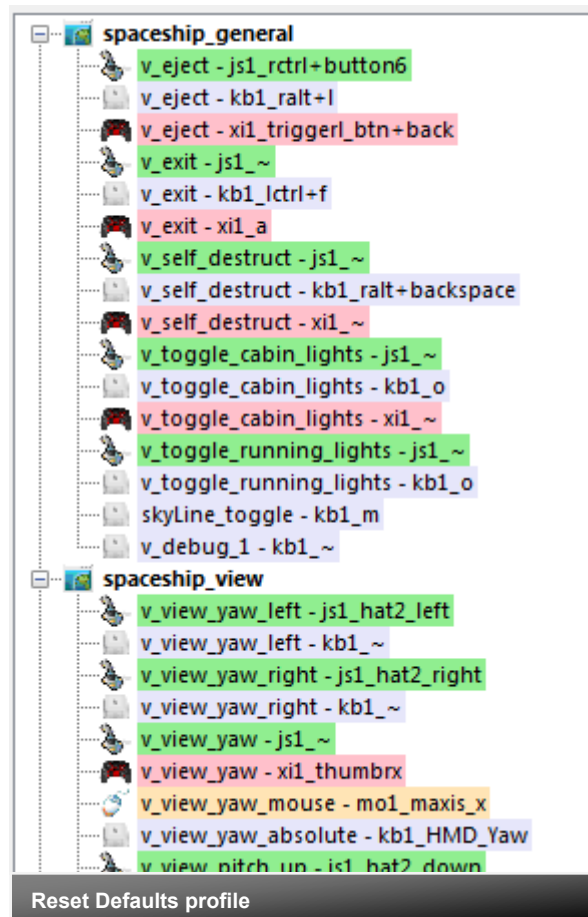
spaceship_general
v_eject - js1_rctrl+button6
v_eject - kb1_ralt+l
v_eject - xi1_triggerl_btn+back
v_exit - js1_~
v_exit - kb1_lctrl+f
v_exit - xi1_a
v_self_destruct - js1_~
v_self_destruct - kb1_ralt+backspace
v_self_destruct - xi1_~
v_toggle_cabin_lights - js1_~
v_toggle_cabin_lights - kb1_o
v_toggle_cabin_lights - xi1_~
v_toggle_running_lights - js1_~
v_toggle_running_lights - kb1_o
skyLine_toggle - kb1_m
v_debug_1 - kb1_~
spaceship_view
v_view_yaw_left - js1_hat2_left
v_view_yaw_left - kb1_~
v_view_yaw_right - js1_hat2_right
v_view_yaw_right - kb1_~
v_view_yaw - js1_~
v_view_yaw - xi1_thumbrx
v_view_yaw_mouse - mo1_maxis_x
v_view_yaw_absolute - kb1_HMD_Yaw
v_view_pitch_up - js1_hat2_down
Reset Defaults profile